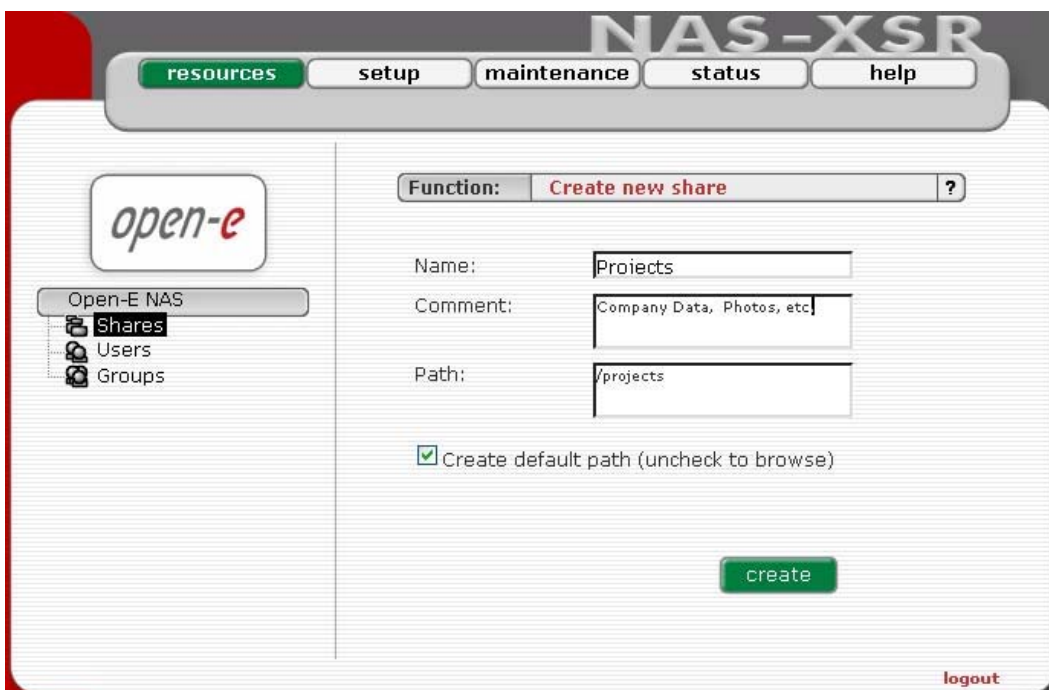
NAS-XSR

resources setup maintenance status help

open-e

Open-E NAS
Shares
Users
Groups

Function: Create new share ?

Name: Proiects

Comment: Company Data, Photos, etc.

Path: /projects

Create default path (uncheck to browse)

create

logout